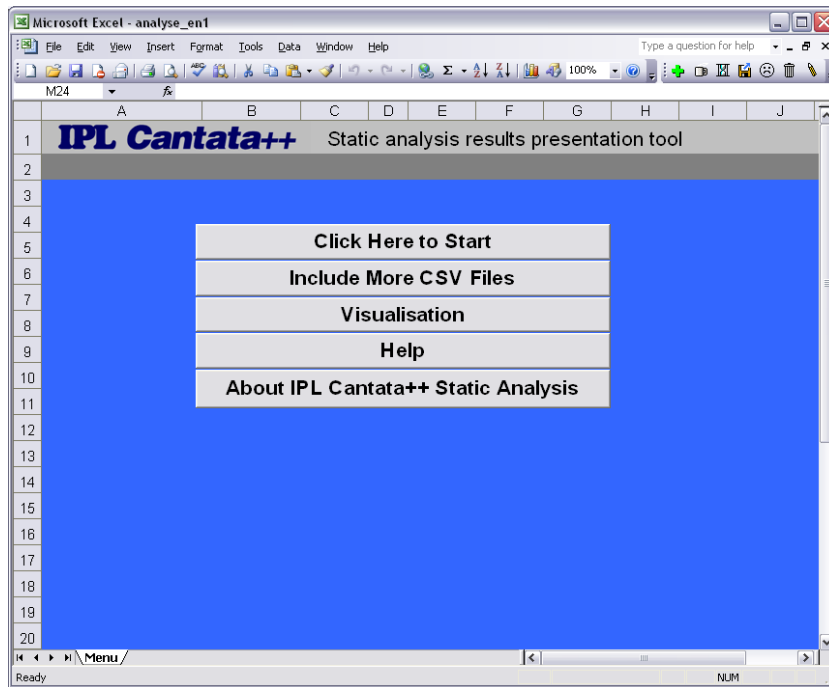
Microsoft Excel - analyse_en1

File Edit View Insert Format Tools Data Window Help

Type a question for help

100%

M24

$f_x$

| | A | B | C | D | E | F | G | H | I | J |
|---|---|---|---|---|---|---|---|---|---|---|
| 1 | IPL Cantata++ | | Static analysis results presentation tool | | | | | | | |
| 2 | | | | | | | | | | |
| 3 | | | | | | | | | | |
| 4 | | | | | | | | | | |
| 5 | | | | | | | | | | |
| 6 | | | | | | | | | | |
| 7 | | | | | | | | | | |
| 8 | | | | | | | | | | |
| 9 | | | | | | | | | | |
| 10 | | | | | | | | | | |
| 11 | | | | | | | | | | |
| 12 | | | | | | | | | | |
| 13 | | | | | | | | | | |
| 14 | | | | | | | | | | |
| 15 | | | | | | | | | | |
| 16 | | | | | | | | | | |
| 17 | | | | | | | | | | |
| 18 | | | | | | | | | | |
| 19 | | | | | | | | | | |
| 20 | | | | | | | | | | |

Click Here to Start

Include More CSV Files

Visualisation

Help

About IPL Cantata++ Static Analysis

Menu

Ready

NUM